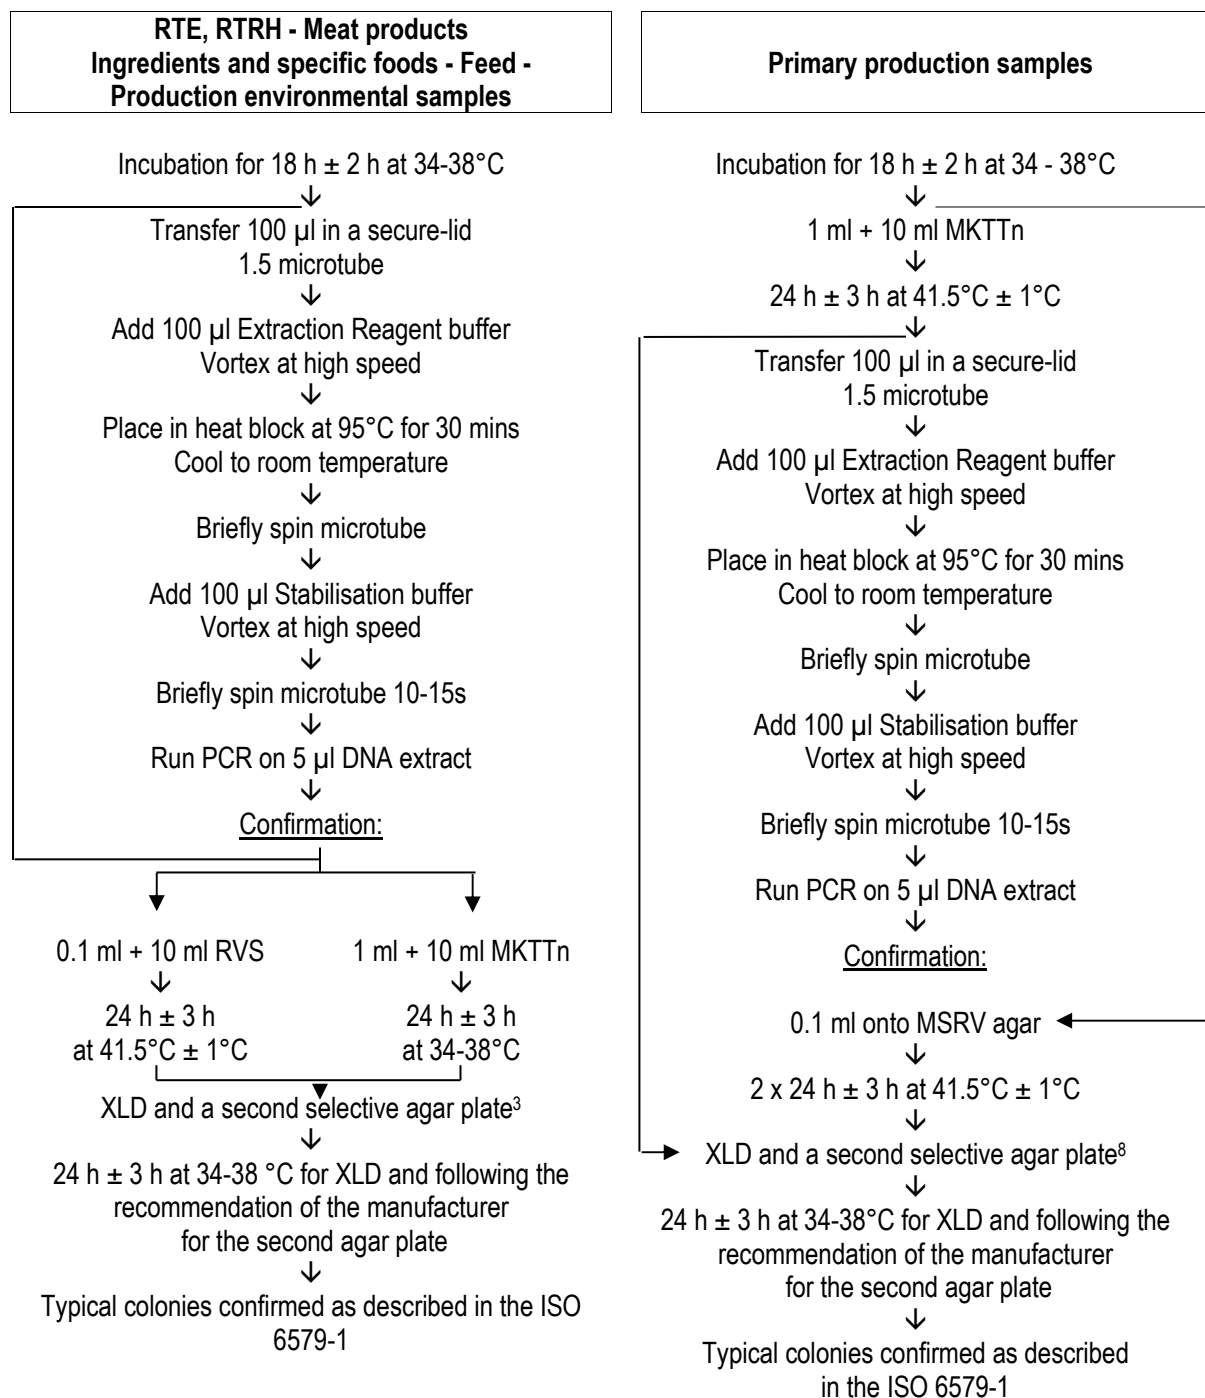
**RTE, RTRH - Meat products Ingredients and specific foods - Feed - Production environmental samples**

Incubation for 18 h ± 2 h at 34-38°C
↓
Transfer 100 µl in a secure-lid 1.5 microtube
↓
Add 100 µl Extraction Reagent buffer
Vortex at high speed
↓
Place in heat block at 95°C for 30 mins
Cool to room temperature
↓
Briefly spin microtube
↓
Add 100 µl Stabilisation buffer
Vortex at high speed
↓
Briefly spin microtube 10-15s
↓
Run PCR on 5 µl DNA extract
↓
Confirmation:

0.1 ml + 10 ml RVS
↓
24 h ± 3 h at 41.5°C ± 1°C

1 ml + 10 ml MKTTn
↓
24 h ± 3 h at 34-38°C

XLD and a second selective agar plate$^3$
↓
24 h ± 3 h at 34-38 °C for XLD and following the recommendation of the manufacturer for the second agar plate
↓
Typical colonies confirmed as described in the ISO 6579-1

**Primary production samples**

Incubation for 18 h ± 2 h at 34 - 38°C
↓
1 ml + 10 ml MKTTn
↓
24 h ± 3 h at 41.5°C ± 1°C
↓
Transfer 100 µl in a secure-lid 1.5 microtube
↓
Add 100 µl Extraction Reagent buffer
Vortex at high speed
↓
Place in heat block at 95°C for 30 mins
Cool to room temperature
↓
Briefly spin microtube
↓
Add 100 µl Stabilisation buffer
Vortex at high speed
↓
Briefly spin microtube 10-15s
↓
Run PCR on 5 µl DNA extract
↓
Confirmation:

0.1 ml onto MSRV agar
↓
2 x 24 h ± 3 h at 41.5°C ± 1°C
↓
XLD and a second selective agar plate$^8$
↓
24 h ± 3 h at 34-38°C for XLD and following the recommendation of the manufacturer for the second agar plate
↓
Typical colonies confirmed as described in the ISO 6579-1